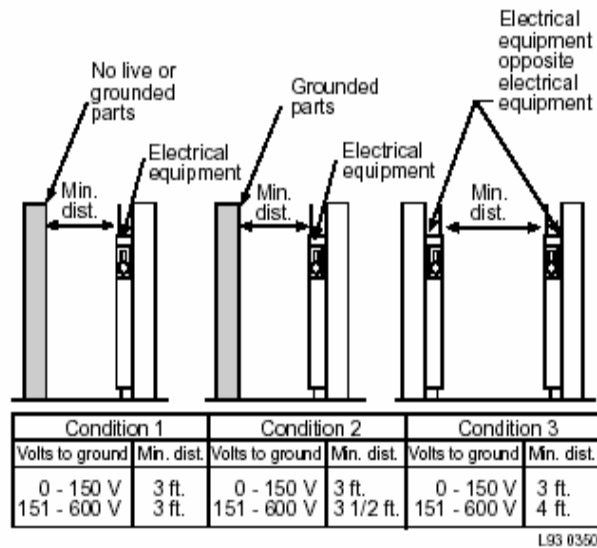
No live or grounded parts

Electrical equipment

Min. dist.

Grounded parts

Electrical equipment

Min. dist.

Electrical equipment opposite electrical equipment

Min. dist.

| Condition 1 | | Condition 2 | | Condition 3 | |
|---|---|---|---|---|---|
| Volts to ground | Min. dist. | Volts to ground | Min. dist. | Volts to ground | Min. dist. |
| 0 - 150 V<br>151 - 600 V | 3 ft.<br>3 ft. | 0 - 150 V<br>151 - 600 V | 3 ft.<br>3 1/2 ft. | 0 - 150 V<br>151 - 600 V | 3 ft.<br>4 ft. |

L93 0350